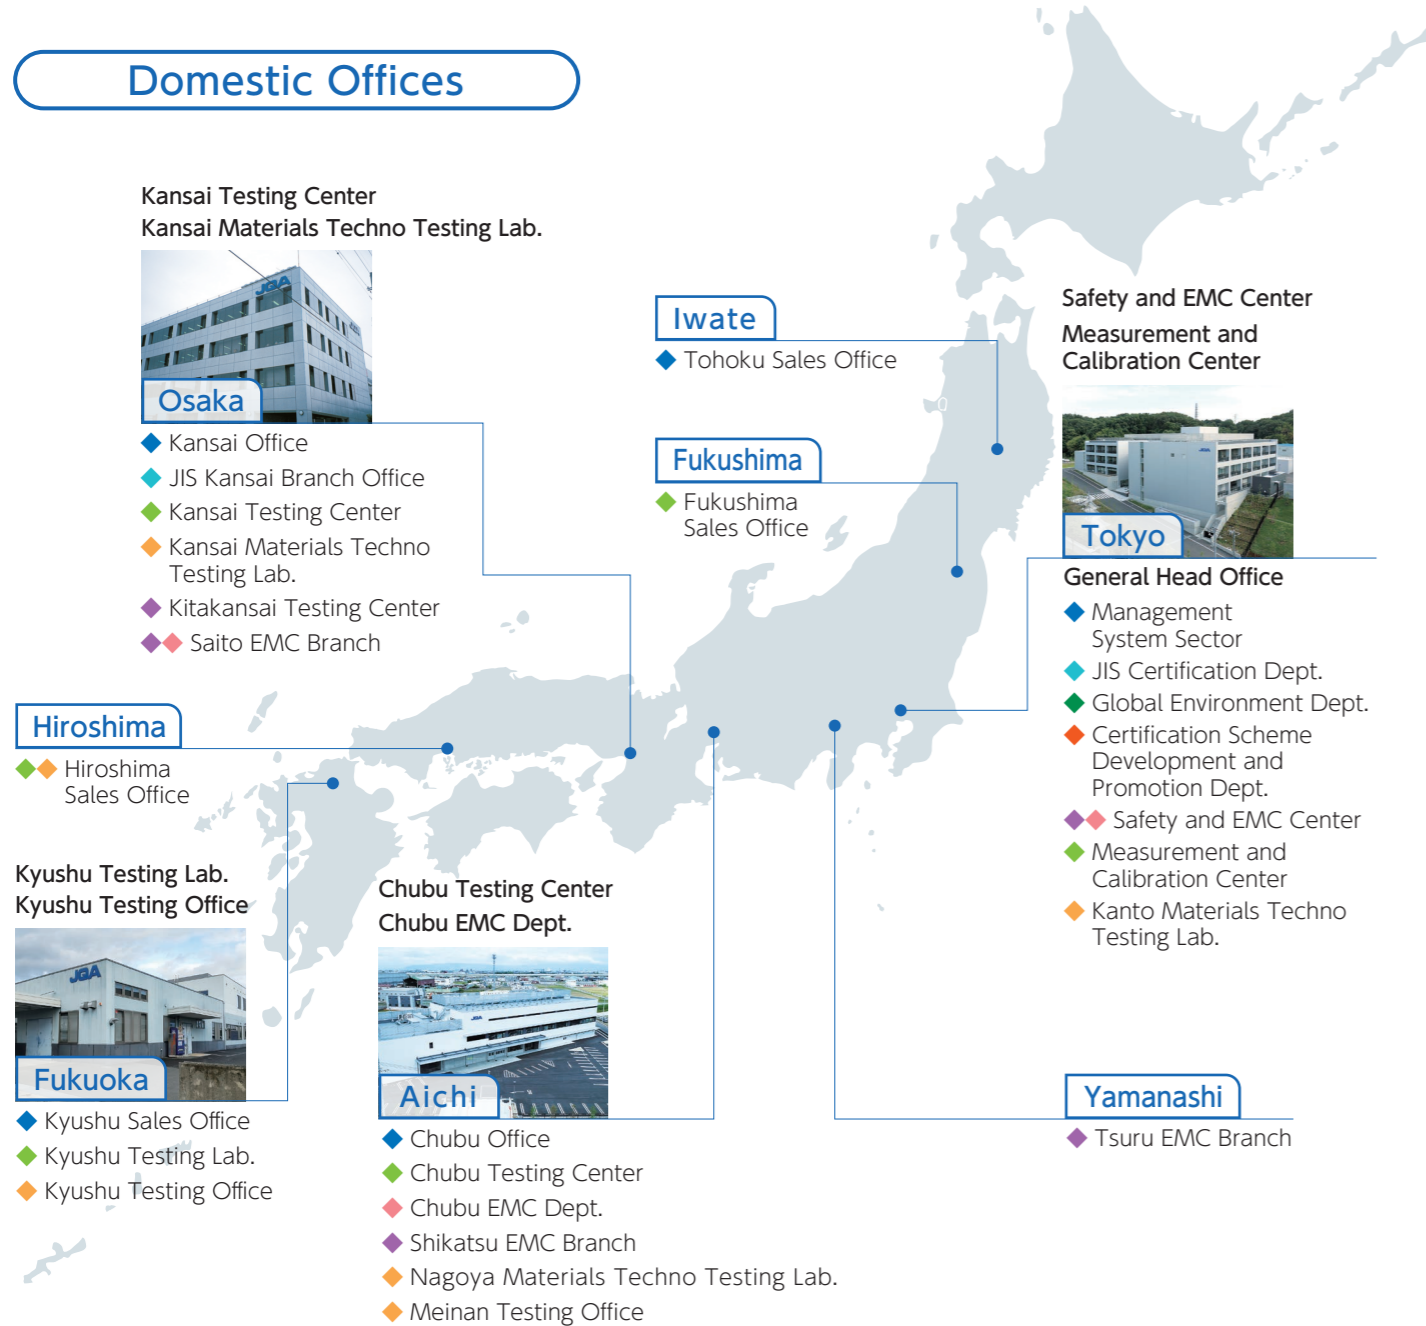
Domestic Offices

Kansai Testing Center
Kansai Materials Techno Testing Lab.

JQA

Osaka

Kansai Office
JIS Kansai Branch Office
Kansai Testing Center
Kansai Materials Techno Testing Lab.
Kitakansai Testing Center
Saito EMC Branch

Iwate

Tohoku Sales Office

Fukushima

Fukushima Sales Office

Safety and EMC Center
Measurement and Calibration Center

Tokyo

General Head Office
Management System Sector
JIS Certification Dept.
Global Environment Dept.
Certification Scheme Development and Promotion Dept.
Safety and EMC Center
Measurement and Calibration Center
Kanto Materials Techno Testing Lab.

Hiroshima

Hiroshima Sales Office

Kyushu Testing Lab.
Kyushu Testing Office

JQA

Fukuoka

Kyushu Sales Office
Kyushu Testing Lab.
Kyushu Testing Office

Chubu Testing Center
Chubu EMC Dept.

Aichi

Chubu Office
Chubu Testing Center
Chubu EMC Dept.
Shikatsu EMC Branch
Nagoya Materials Techno Testing Lab.
Meinan Testing Office

Yamanashi

Tsuru EMC Branch